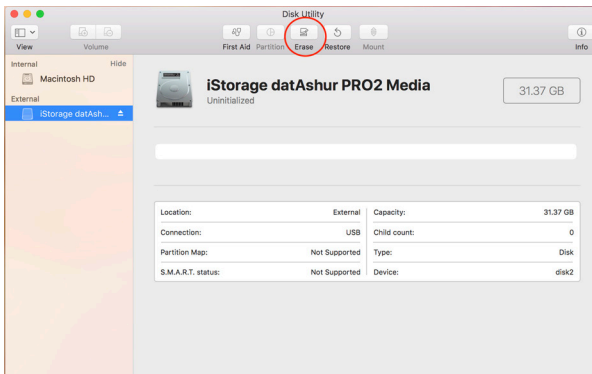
Disk Utility

View Volume First Aid Partition Erase Restore Mount Info

Internal Hide
Macintosh HD
External
iStorage datAsh...

iStorage datAshur PRO2 Media
Uninitialized

31.37 GB

| Location: | External | Capacity: | 31.37 GB |
|---|---|---|---|
| Connection: | USB | Child count: | 0 |
| Partition Map: | Not Supported | Type: | Disk |
| S.M.A.R.T. status: | Not Supported | Device: | disk2 |